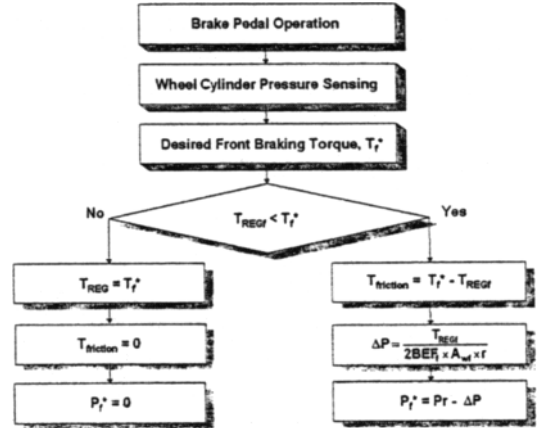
Brake Pedal Operation

Wheel Cylinder Pressure Sensing

Desired Front Braking Torque, $T_f^*$

No

$T_{REGf} < T_f^*$

Yes

$T_{REG} = T_f^*$

$T_{friction} = 0$

$P_f^* = 0$

$T_{friction} = T_f^* - T_{REGf}$

$\Delta P = \frac{T_{REGf}}{2BEF_f \times A_{wf} \times r}$

$P_f^* = Pr - \Delta P$